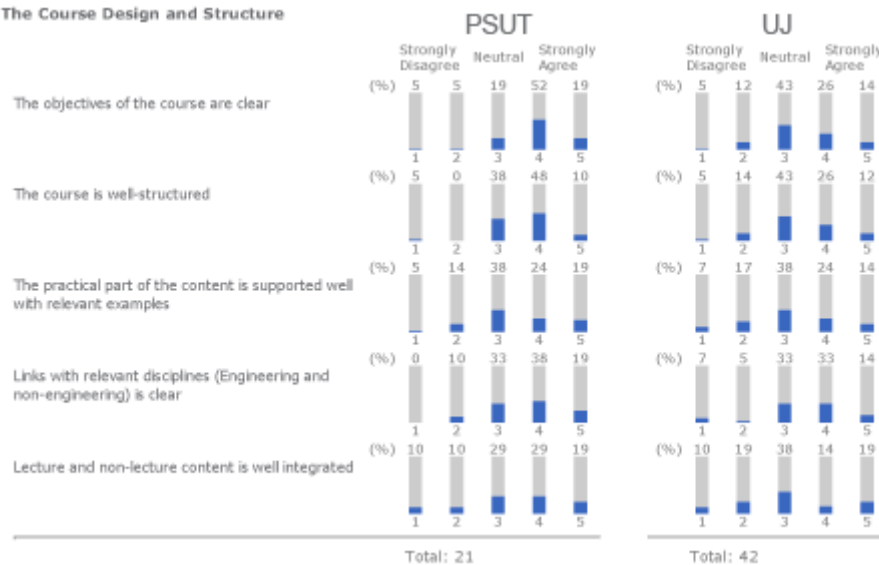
The Course Design and Structure

PSUT

| | | Strongly Disagree | | Neutral | | Strongly Agree |
|---|---|---|---|---|---|---|
| | | 1 | 2 | 3 | 4 | 5 |
| The objectives of the course are clear | (%) | 5 | 5 | 19 | 52 | 19 |
| The course is well-structured | (%) | 5 | 0 | 38 | 48 | 10 |
| The practical part of the content is supported well with relevant examples | (%) | 5 | 14 | 38 | 24 | 19 |
| Links with relevant disciplines (Engineering and non-engineering) is clear | (%) | 0 | 10 | 33 | 38 | 19 |
| Lecture and non-lecture content is well integrated | (%) | 10 | 10 | 29 | 29 | 19 |

Total: 21

UJ

| | Strongly Disagree | | Neutral | | Strongly Agree |
|---|---|---|---|---|---|
| | 1 | 2 | 3 | 4 | 5 |
| (%) | 5 | 12 | 43 | 26 | 14 |
| (%) | 5 | 14 | 43 | 26 | 12 |
| (%) | 7 | 17 | 38 | 24 | 14 |
| (%) | 7 | 5 | 33 | 33 | 14 |
| (%) | 10 | 19 | 38 | 14 | 19 |

Total: 42